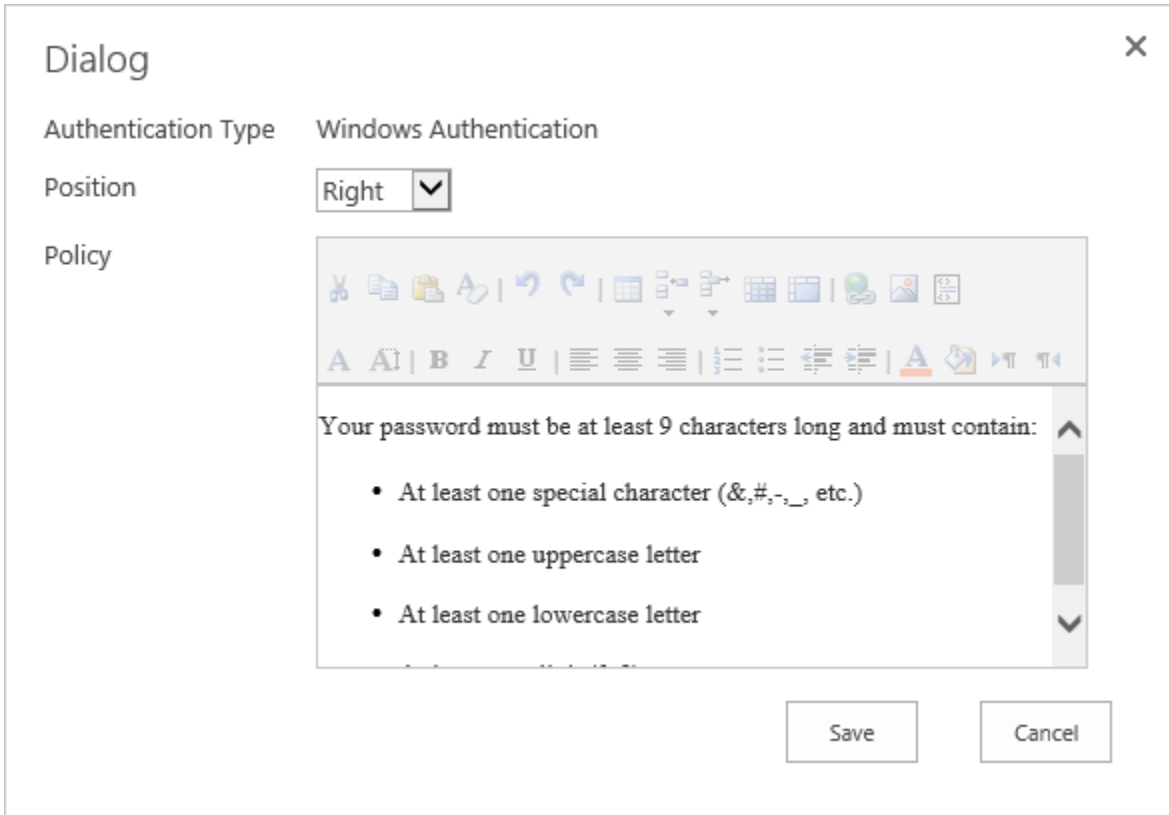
Dialog

×

Authentication Type Windows Authentication

Position Right

Policy

A A B I U A

Your password must be at least 9 characters long and must contain:

- At least one special character (&,#,-,_, etc.)
- At least one uppercase letter
- At least one lowercase letter
- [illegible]

Save Cancel